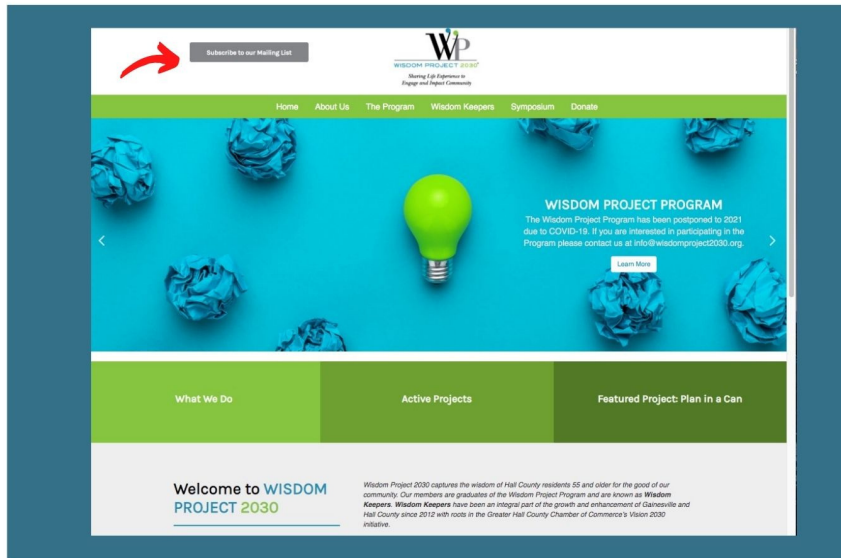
Subscribe to our Mailing List

WP
WISDOM PROJECT 2030
Sharing Life Experience to Engage and Impact Community

Home About Us The Program Wisdom Keepers Symposium Donate

WISDOM PROJECT PROGRAM
The Wisdom Project Program has been postponed to 2021 due to COVID-19. If you are interested in participating in the Program please contact us at info@wisdomproject2030.org.

Learn More

What We Do

Active Projects

Featured Project: Plan in a Can

Welcome to WISDOM PROJECT 2030

Wisdom Project 2030 captures the wisdom of Hall County residents 55 and older for the good of our community. Our members are graduates of the Wisdom Project Program and are known as **Wisdom Keepers**. **Wisdom Keepers** have been an integral part of the growth and enhancement of Gainesville and Hall County since 2012 with roots in the Greater Hall County Chamber of Commerce's Vision 2030 initiative.